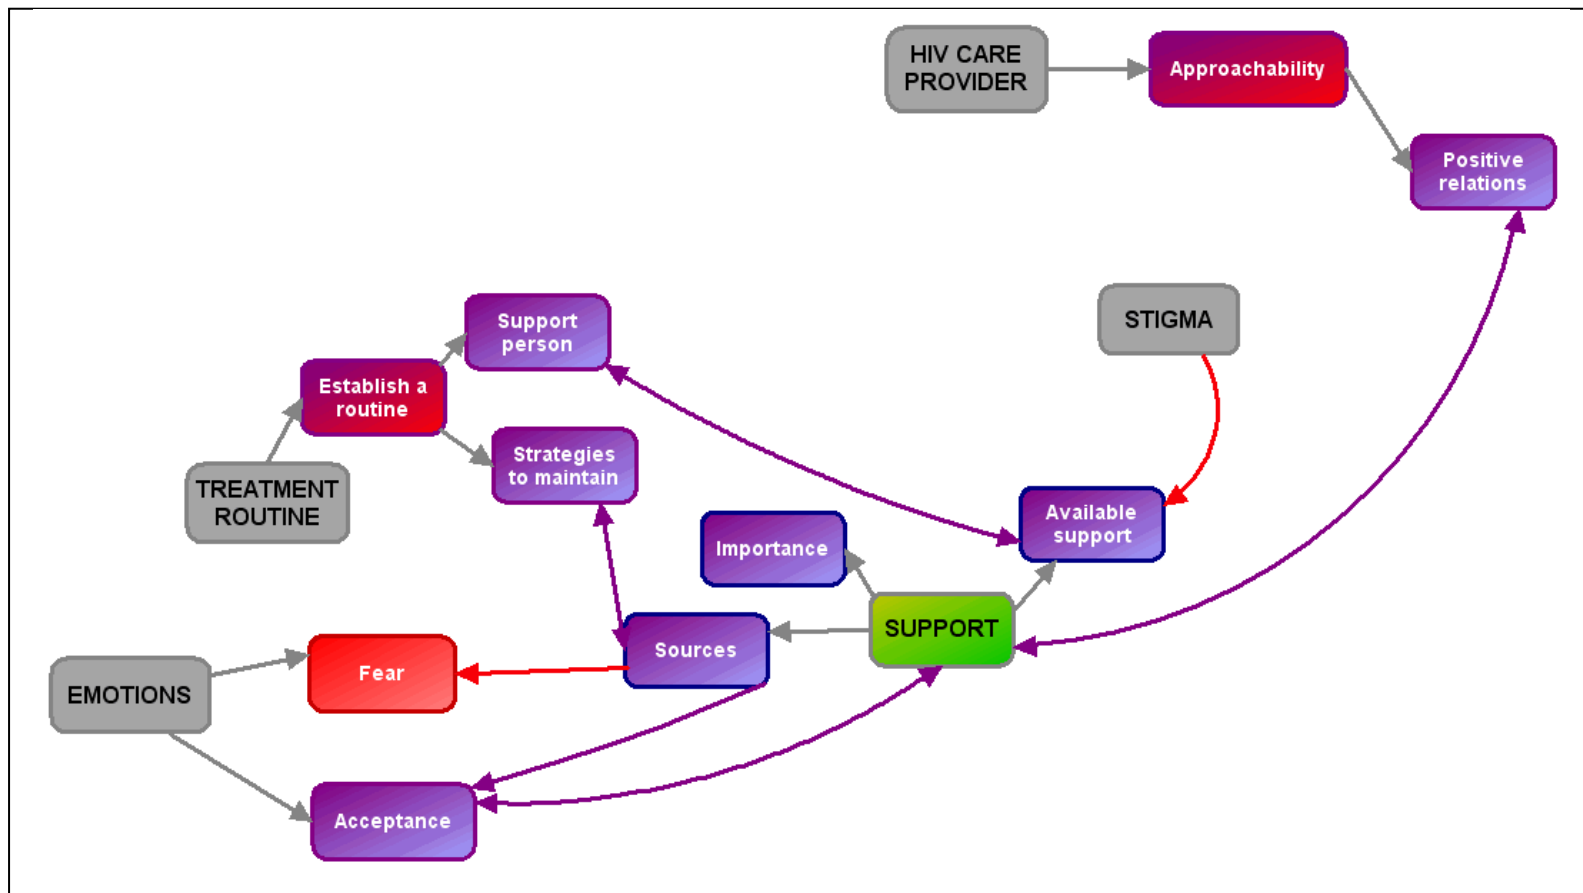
HIV CARE PROVIDER

Approachability

Positive relations

STIGMA

Support person

Establish a routine

Strategies to maintain

TREATMENT ROUTINE

Available support

Importance

SUPPORT

Sources

EMOTIONS

Fear

Acceptance